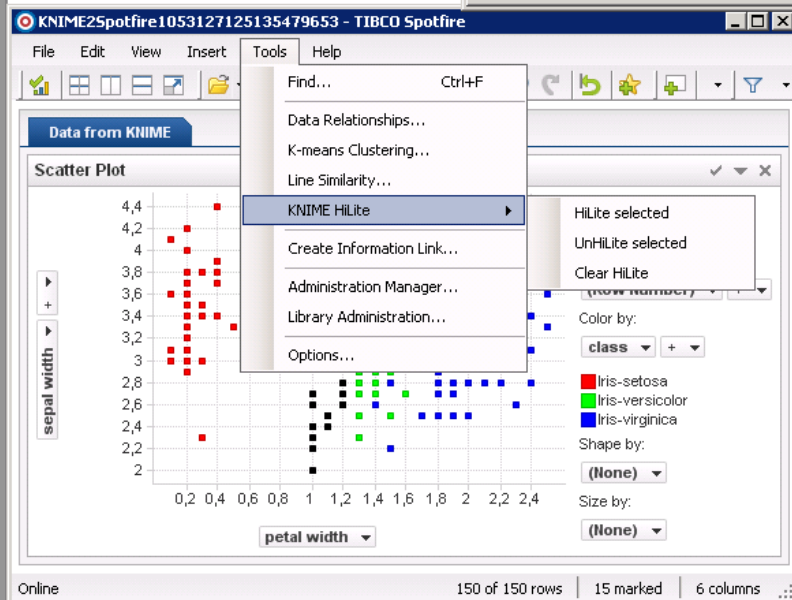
KNIME2Spotfire1053127125135479653 - TIBCO Spotfire

File Edit View Insert Tools Help

Data from KNIME

Scatter Plot

Find... Ctrl+F
Data Relationships...
K-means Clustering...
Line Similarity...
KNIME HiLite
Create Information Link...
Administration Manager...
Library Administration...
Options...

HiLite selected
UnHiLite selected
Clear HiLite

4,4
4,2
4
3,8
3,6
3,4
3,2
3
2,8
2,6
2,4
2,2
2

sepal width

0,2 0,4 0,6 0,8 1 1,2 1,4 1,6 1,8 2 2,2 2,4

petal width

(Row Number)

Color by:
class +
Iris-setosa
Iris-versicolor
Iris-virginica

Shape by:
(None)

Size by:
(None)

Online 150 of 150 rows 15 marked 6 columns